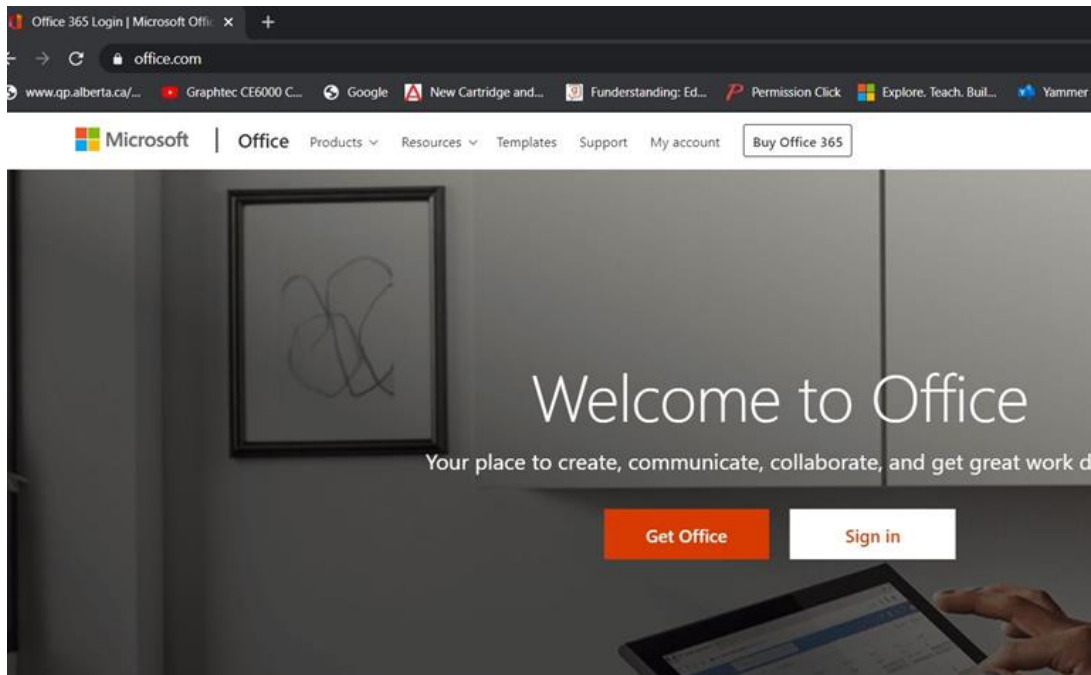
Office 365 Login | Microsoft Offic ×
+
office.com
www.qp.alberta.ca/... Graphtec CE6000 C... Google New Cartridge and... Funderstanding: Ed... Permission Click Explore. Teach. Buil... Yammer

Microsoft | Office Products Resources Templates Support My account Buy Office 365

Welcome to Office

Your place to create, communicate, collaborate, and get great work d

Get Office

Sign in